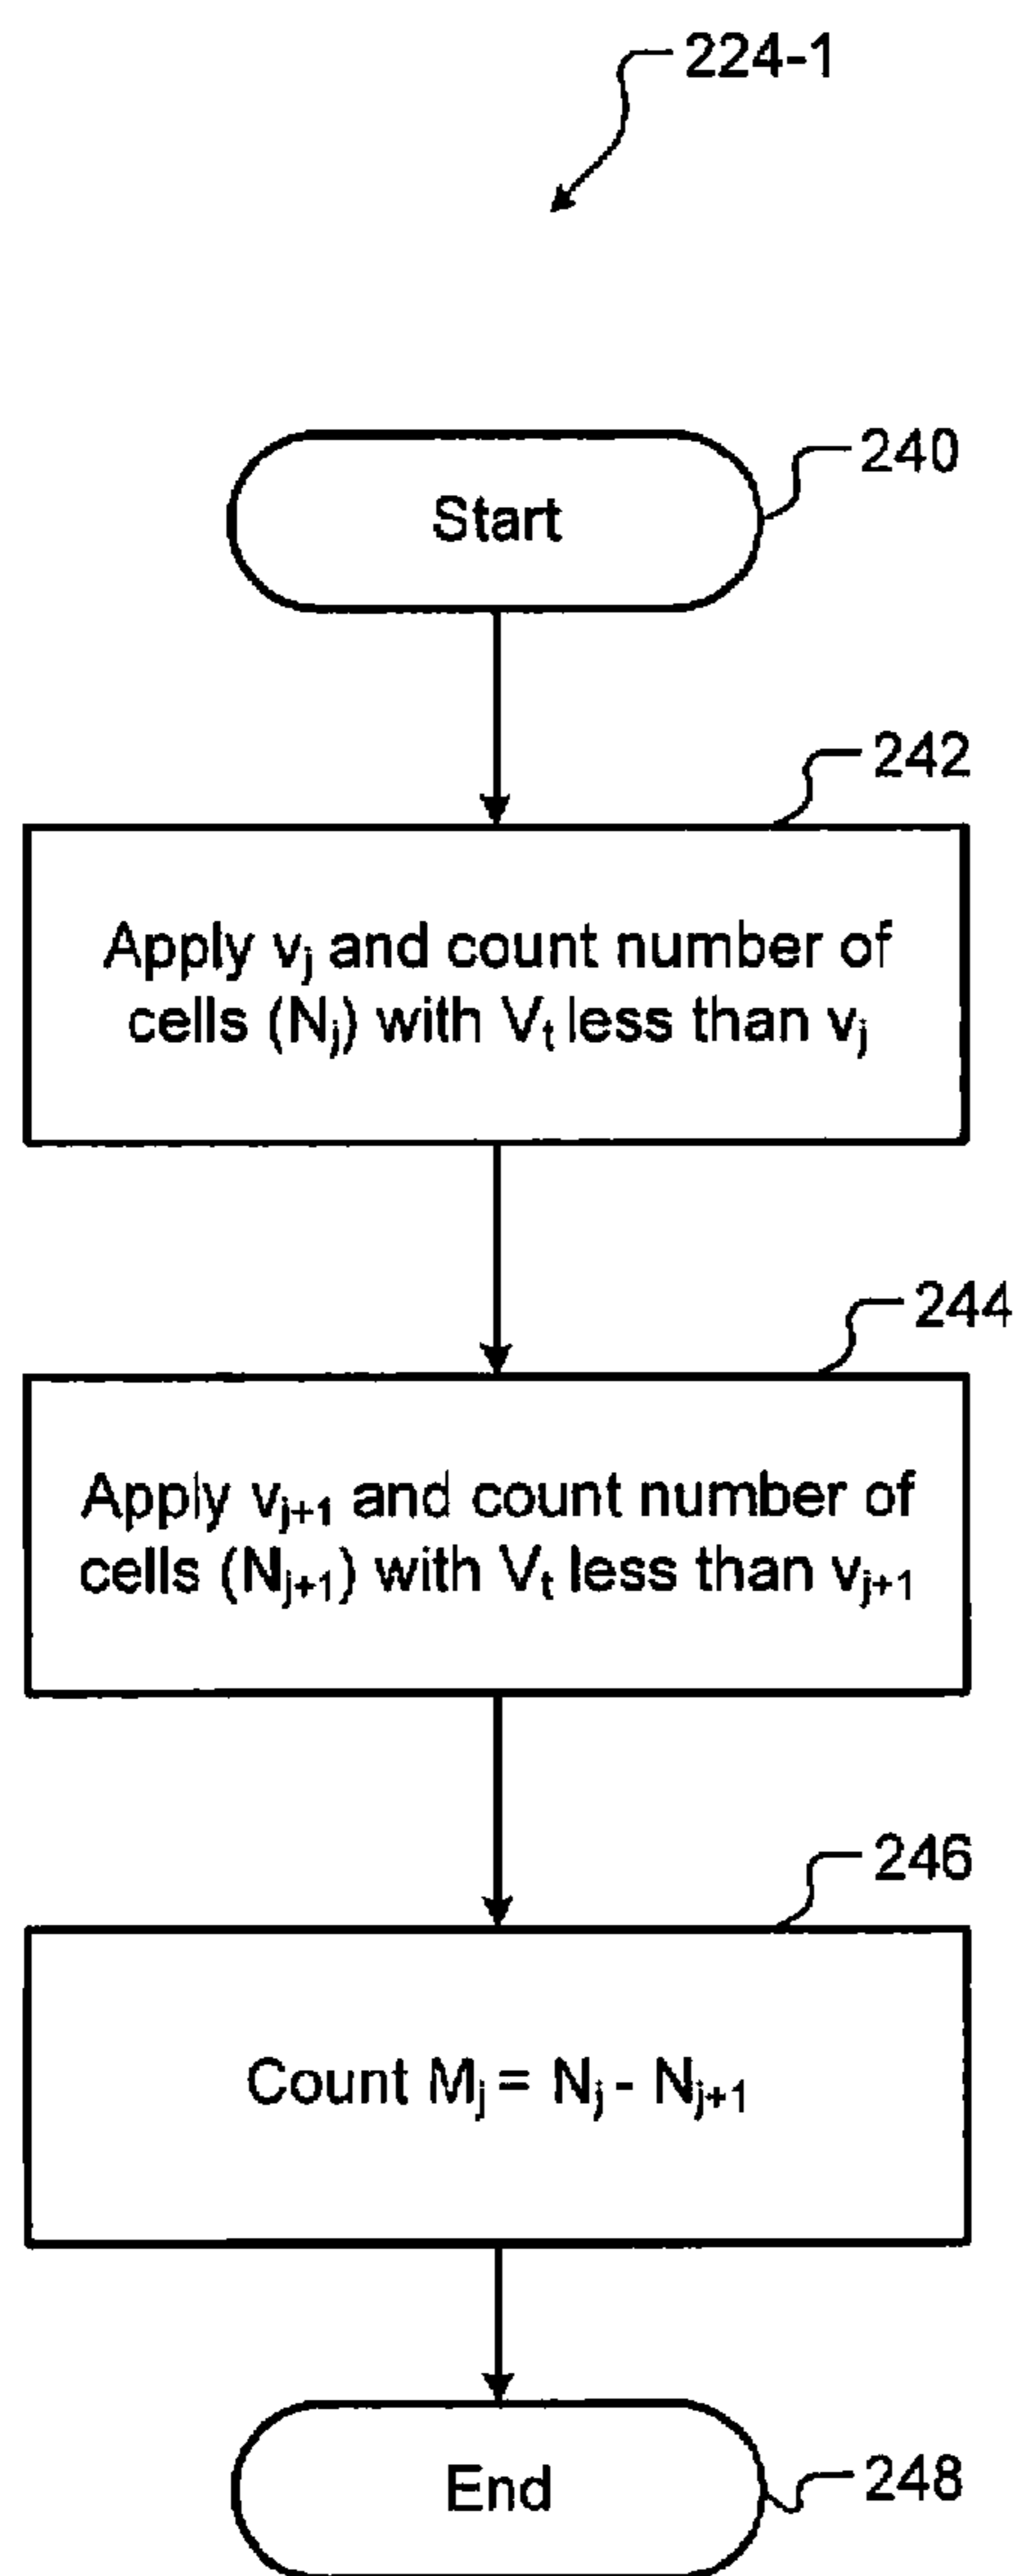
224-1

240

Start

242

Apply $v_j$ and count number of cells ($N_j$) with $V_t$ less than $v_j$

244

Apply $v_{j+1}$ and count number of cells ($N_{j+1}$) with $V_t$ less than $v_{j+1}$

246

Count $M_j = N_j - N_{j+1}$

End

248